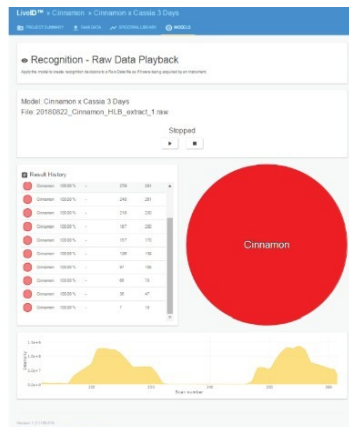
LiveID™ » Cinnamon » Cinnamon x Cassia 3 Days

PROJECT SUMMARY   RAW DATA   SPECTRAL LIBRARY   MODELS

Recognition - Raw Data Playback

Apply the model to create recognition decisions in a Raw Data file as if it were being acquired by an instrument.

Model: Cinnamon x Cassia 3 Days
File: 20180822_Cinnamon_HLB_extract_1.raw

Stopped

Result History

| | | | | |
|---|---|---|---|---|
| Cinnamon | 100.00 % | – | 279 | 241 |
| Cinnamon | 100.00 % | – | 249 | 221 |
| Cinnamon | 100.00 % | – | 219 | 201 |
| Cinnamon | 100.00 % | – | 187 | 200 |
| Cinnamon | 100.00 % | – | 157 | 173 |
| Cinnamon | 100.00 % | – | 126 | 136 |
| Cinnamon | 100.00 % | – | 97 | 100 |
| Cinnamon | 100.00 % | – | 66 | 73 |
| Cinnamon | 100.00 % | – | 36 | 47 |
| Cinnamon | 100.00 % | – | 7 | 15 |

Cinnamon

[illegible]

Intensity

Scan number

Version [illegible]